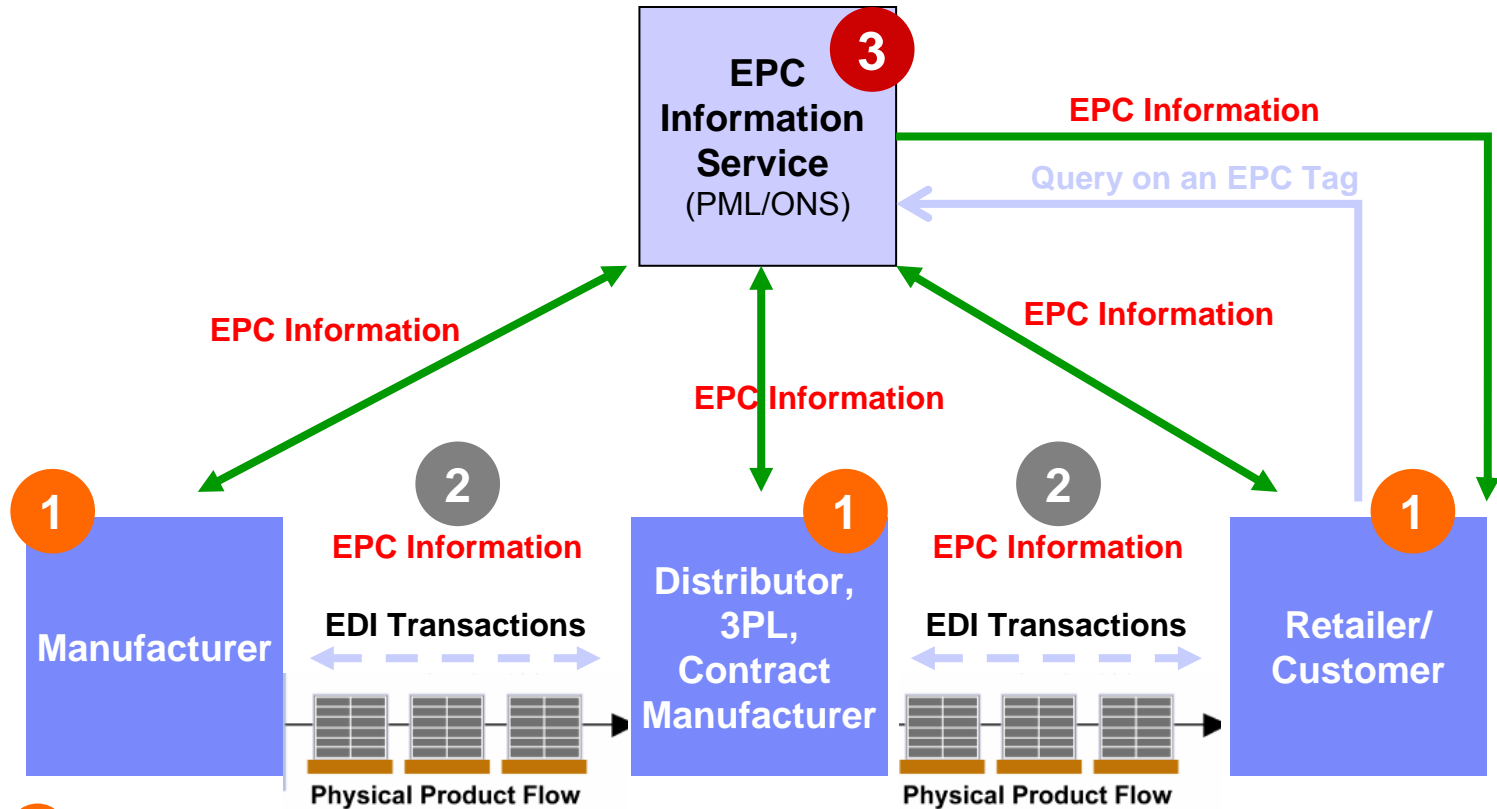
EPC Information Service (PML/ONS)

3

EPC Information

Query on an EPC Tag

EPC Information

EPC Information

EPC Information

1

Manufacturer

2

EPC Information

EDI Transactions

Physical Product Flow

1

Distributor, 3PL, Contract Manufacturer

2

EPC Information

EDI Transactions

Physical Product Flow

1

Retailer/ Customer